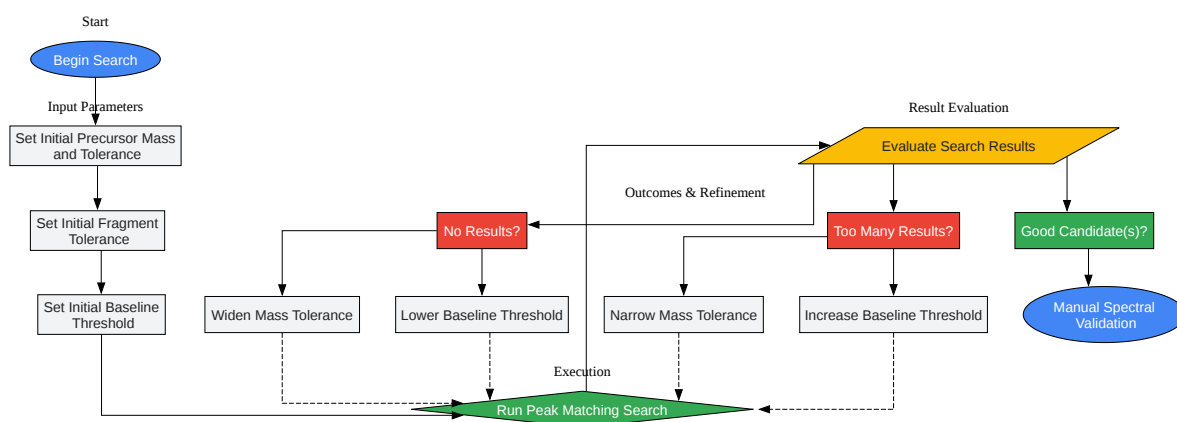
Start

Begin Search

Input Parameters

Set Initial Precursor Mass and Tolerance

Set Initial Fragment Tolerance

Set Initial Baseline Threshold

Result Evaluation

Evaluate Search Results

Outcomes & Refinement

No Results?

Too Many Results?

Good Candidate(s)?

Widen Mass Tolerance

Lower Baseline Threshold

Narrow Mass Tolerance

Increase Baseline Threshold

Manual Spectral Validation

Execution

Run Peak Matching Search